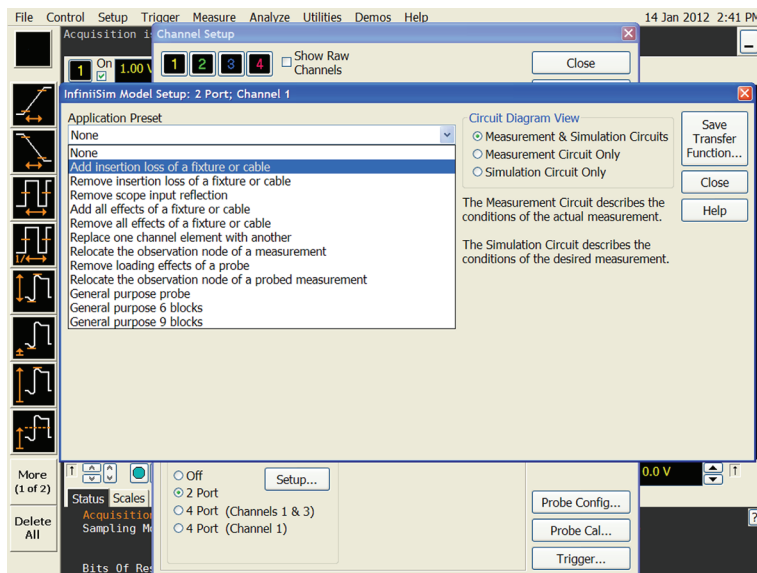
File Control Setup Trigger Measure Analyze Utilities Demos Help
14 Jan 2012 2:41 PM

Acquisition i
Channel Setup
1 2 3 4
Show Raw Channels
Close
1 On 1.00 V

InfiniiSim Model Setup: 2 Port; Channel 1

Application Preset
None
None
Add insertion loss of a fixture or cable
Remove insertion loss of a fixture or cable
Remove scope input reflection
Add all effects of a fixture or cable
Remove all effects of a fixture or cable
Replace one channel element with another
Relocate the observation node of a measurement
Remove loading effects of a probe
Relocate the observation node of a probed measurement
General purpose probe
General purpose 6 blocks
General purpose 9 blocks

Circuit Diagram View
Measurement & Simulation Circuits
Measurement Circuit Only
Simulation Circuit Only

The Measurement Circuit describes the conditions of the actual measurement.

The Simulation Circuit describes the conditions of the desired measurement.

Save Transfer Function...
Close
Help

More (1 of 2)
Delete All

Status Scales
Acquisition
Sampling M
Bits Of Re

Off
2 Port
4 Port (Channels 1 & 3)
4 Port (Channel 1)
Setup...

0.0 V
Probe Config...
Probe Cal...
Trigger...